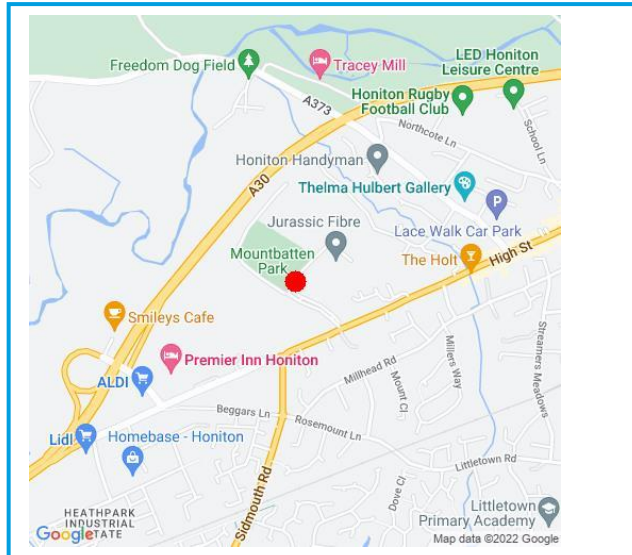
Freedom Dog Field
Tracey Mill
LED Honiton Leisure Centre
Honiton Rugby Football Club
A373
Northcote Ln
School Ln
Honiton Handyman
Thelma Hulbert Gallery
A30
Jurassic Fibre
Lace Walk Car Park
Mountbatten Park
The Holt
High St
Smileys Cafe
Premier Inn Honiton
ALDI
Millhead Rd
Mount Cl
Millers Way
Streamers Meadows
Beggars Ln
Rosemount Ln
Lidl
Homebase - Honiton
Littletown Rd
Sidmouth Rd
Dove Cl
HEATHPARK INDUSTRIAL ESTATE
Google
Littletown Primary Academy
Map data ©2022 Google